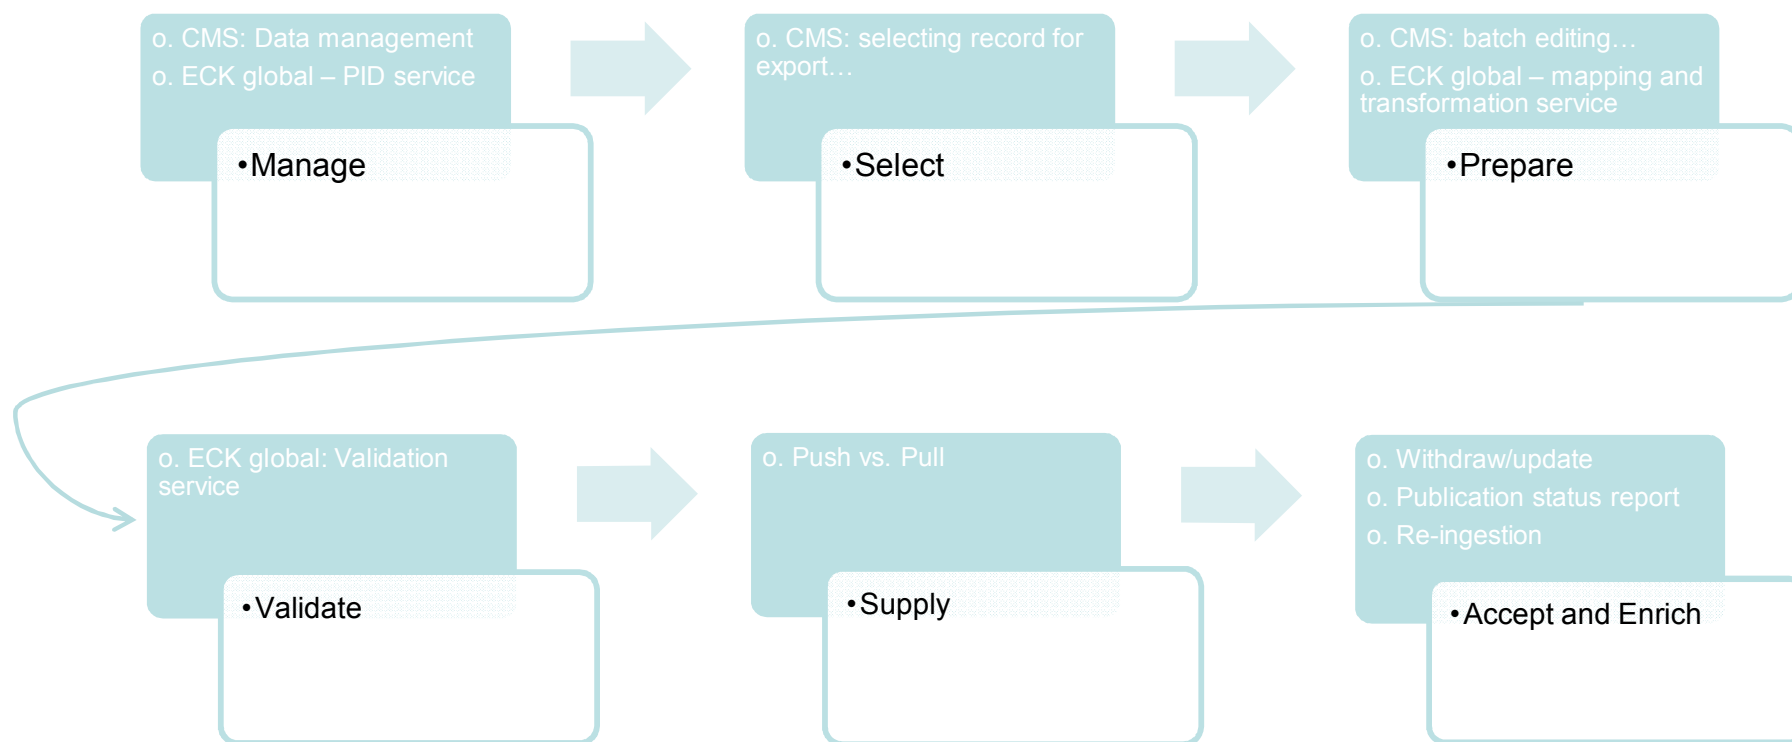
o. CMS: Data management
o. ECK global – PID service

•Manage

o. CMS: selecting record for export…

•Select

o. CMS: batch editing…
o. ECK global – mapping and transformation service

•Prepare

o. ECK global: Validation service

•Validate

o. Push vs. Pull

•Supply

o. Withdraw/update
o. Publication status report
o. Re-ingestion

•Accept and Enrich